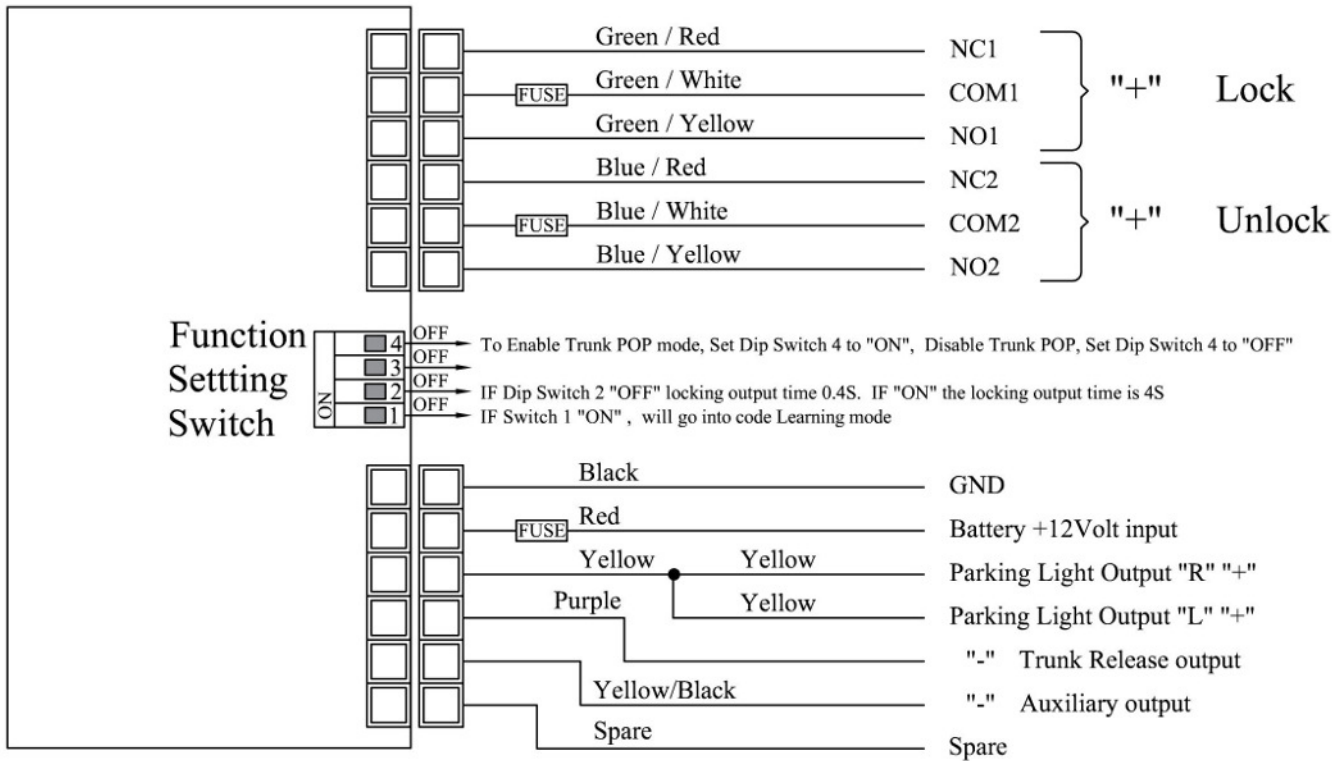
Green / Red
NC1
FUSE
Green / White
COM1
"+"
Lock
Green / Yellow
NO1
Blue / Red
NC2
FUSE
Blue / White
COM2
"+"
Unlock
Blue / Yellow
NO2

Function Settting Switch
ON
4
3
2
1
OFF
To Enable Trunk POP mode, Set Dip Switch 4 to "ON", Disable Trunk POP, Set Dip Switch 4 to "OFF"
OFF
OFF
IF Dip Switch 2 "OFF" locking output time 0.4S. IF "ON" the locking output time is 4S
OFF
IF Switch 1 "ON" , will go into code Learning mode

Black
GND
FUSE
Red
Battery +12Volt input
Yellow
Yellow
Parking Light Output "R" "+"
Yellow
Parking Light Output "L" "+"
Purple
"-" Trunk Release output
Yellow/Black
"-" Auxiliary output
Spare
Spare